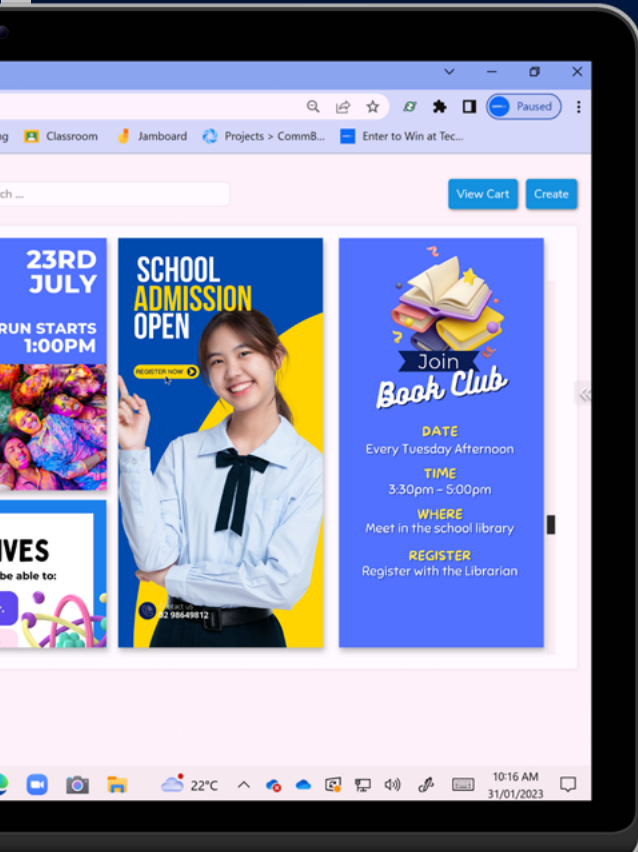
Paused

ng Classroom Jamboard Projects > CommB... Enter to Win at Tec...

ch ...

View Cart Create

23RD JULY

RUN STARTS 1:00PM

IVES

be able to:

SCHOOL ADMISSION OPEN

REGISTER NOW

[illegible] 98649812

Join Book Club

DATE
Every Tuesday Afternoon

TIME
3:30pm - 5:00pm

WHERE
Meet in the school library

REGISTER
Register with the Librarian

22°C

10:16 AM
31/01/2023